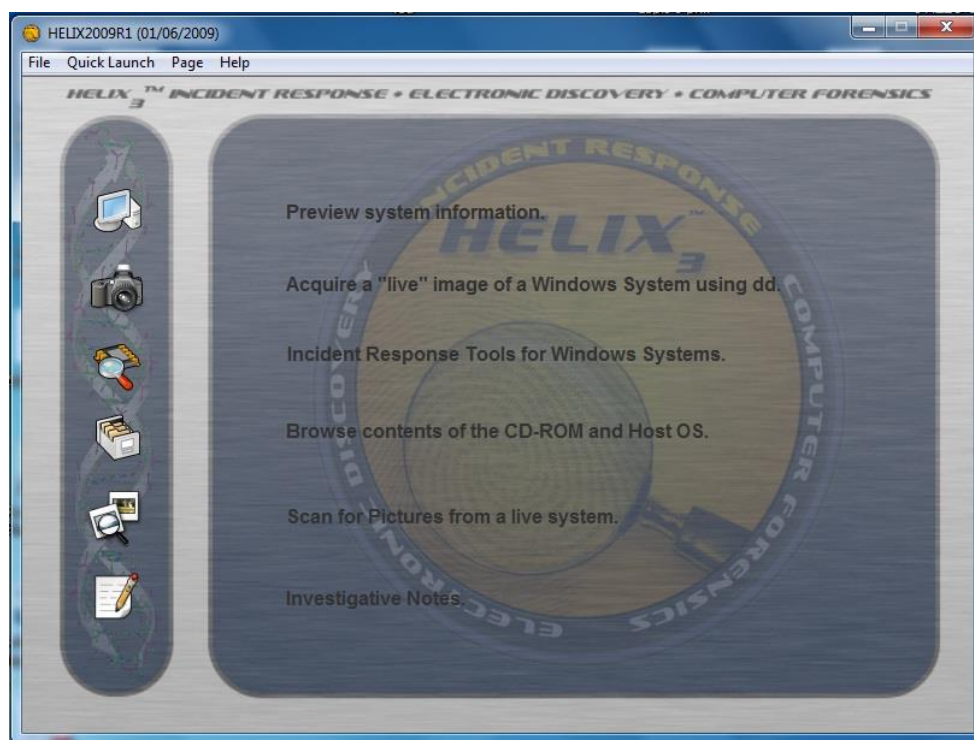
HELIX2009R1 (01/06/2009)

File Quick Launch Page Help

HELIX$_3$™ INCIDENT RESPONSE • ELECTRONIC DISCOVERY • COMPUTER FORENSICS

INCIDENT RESPONSE
HELIX$_3$™
COMPUTER FORENSICS
ELECTRONIC DISCOVERY

Preview system information.

Acquire a "live" image of a Windows System using dd.

Incident Response Tools for Windows Systems.

Browse contents of the CD-ROM and Host OS.

Scan for Pictures from a live system.

Investigative Notes.